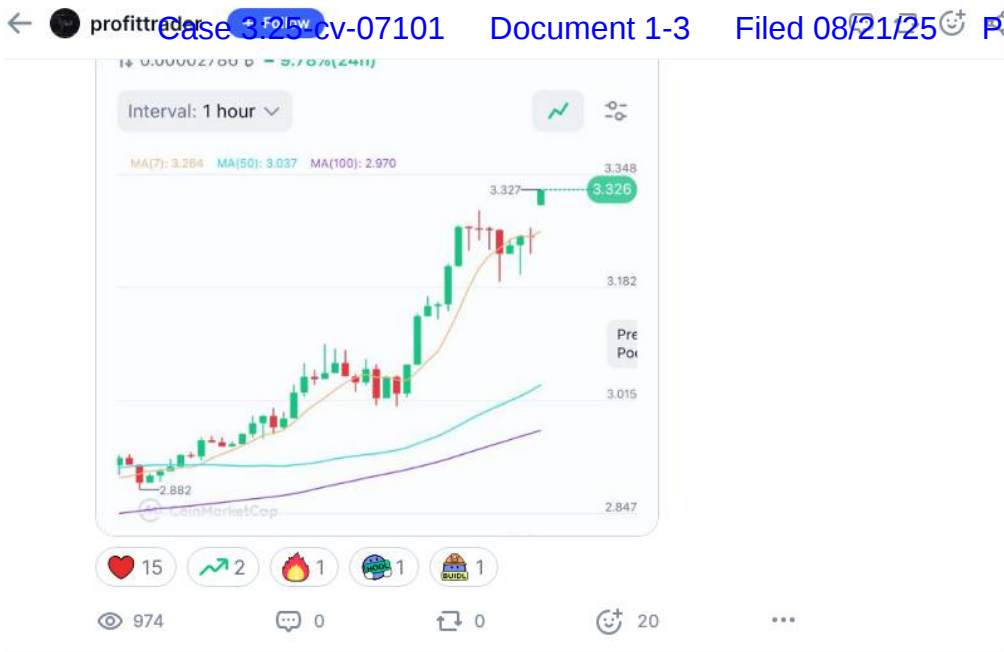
Case 3:25-cv-07101 Document 1-3 Filed 08/21/25 P

profittrader + Follow

0.00002786 ₿ 9.78%(24h)

Interval: 1 hour

MA(7): 3.264 MA(50): 3.037 MA(100): 2.970

3.348

3.327

3.326

3.182

Pre
Po

3.015

2.882

CoinMarketCap

2.847

15 2 1 HODL 1 BUIDL 1

974 0 0 20 •••